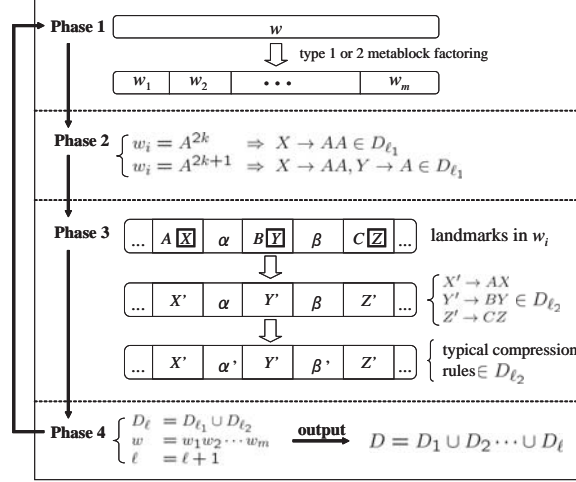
Phase 1

$w$

type 1 or 2 metablock factoring

| $w_1$ | $w_2$ | • • • | $w_m$ |
|---|---|---|---|

Phase 2 $\begin{cases} w_i = A^{2k} & \Rightarrow X \to AA \in D_{\ell_1} \\ w_i = A^{2k+1} & \Rightarrow X \to AA, Y \to A \in D_{\ell_1} \end{cases}$

Phase 3

| ... | $A$ $X$ | $\alpha$ | $B$ $Y$ | $\beta$ | $C$ $Z$ | ... |
|---|---|---|---|---|---|---|

landmarks in $w_i$

| ... | $X'$ | $\alpha$ | $Y'$ | $\beta$ | $Z'$ | ... |
|---|---|---|---|---|---|---|

$\begin{cases} X' \to AX \\ Y' \to BY \in D_{\ell_2} \\ Z' \to CZ \end{cases}$

| ... | $X'$ | $\alpha'$ | $Y'$ | $\beta'$ | $Z'$ | ... |
|---|---|---|---|---|---|---|

typical compression rules $\in D_{\ell_2}$

Phase 4 $\begin{cases} D_\ell & = D_{\ell_1} \cup D_{\ell_2} \\ w & = w_1 w_2 \cdots w_m \\ \ell & = \ell + 1 \end{cases}$ output $D = D_1 \cup D_2 \cdots \cup D_\ell$